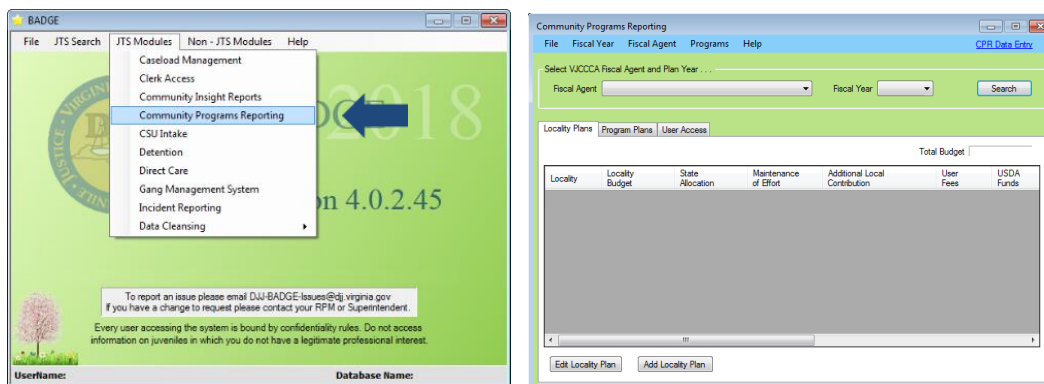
BADGE

File JTS Search JTS Modules Non - JTS Modules Help

Caseload Management
Clerk Access
Community Insight Reports
Community Programs Reporting
CSU Intake
Detention
Direct Care
Gang Management System
Incident Reporting
Data Cleansing

2018

on 4.0.2.45

VIRGINIA
JUSTICE

To report an issue please email DJJ-BADGE-Issues@djj.virginia.gov
If you have a change to request please contact your RPM or Superintendent.

Every user accessing the system is bound by confidentiality rules. Do not access information on juveniles in which you do not have a legitimate professional interest.

UserName: Database Name:

Community Programs Reporting

File Fiscal Year Fiscal Agent Programs Help CPR Data Entry

Select VJCCCA Fiscal Agent and Plan Year . . .

Fiscal Agent Fiscal Year Search

Locality Plans Program Plans User Access

Total Budget

| Locality | Locality Budget | State Allocation | Maintenance of Effort | Additional Local Contribution | User Fees | USDA Funds |
|---|---|---|---|---|---|---|

Edit Locality Plan Add Locality Plan